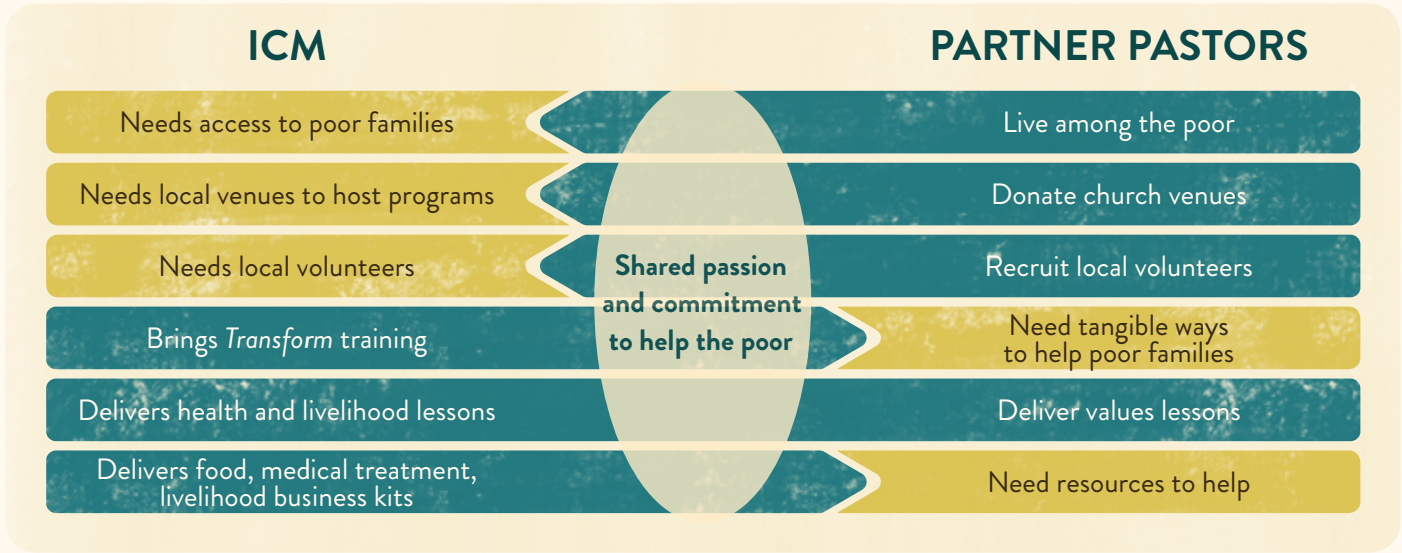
ICM

PARTNER PASTORS

Needs access to poor families

Live among the poor

Needs local venues to host programs

Donate church venues

Needs local volunteers

Shared passion and commitment to help the poor

Recruit local volunteers

Brings *Transform* training

Need tangible ways to help poor families

Delivers health and livelihood lessons

Deliver values lessons

Delivers food, medical treatment, livelihood business kits

Need resources to help